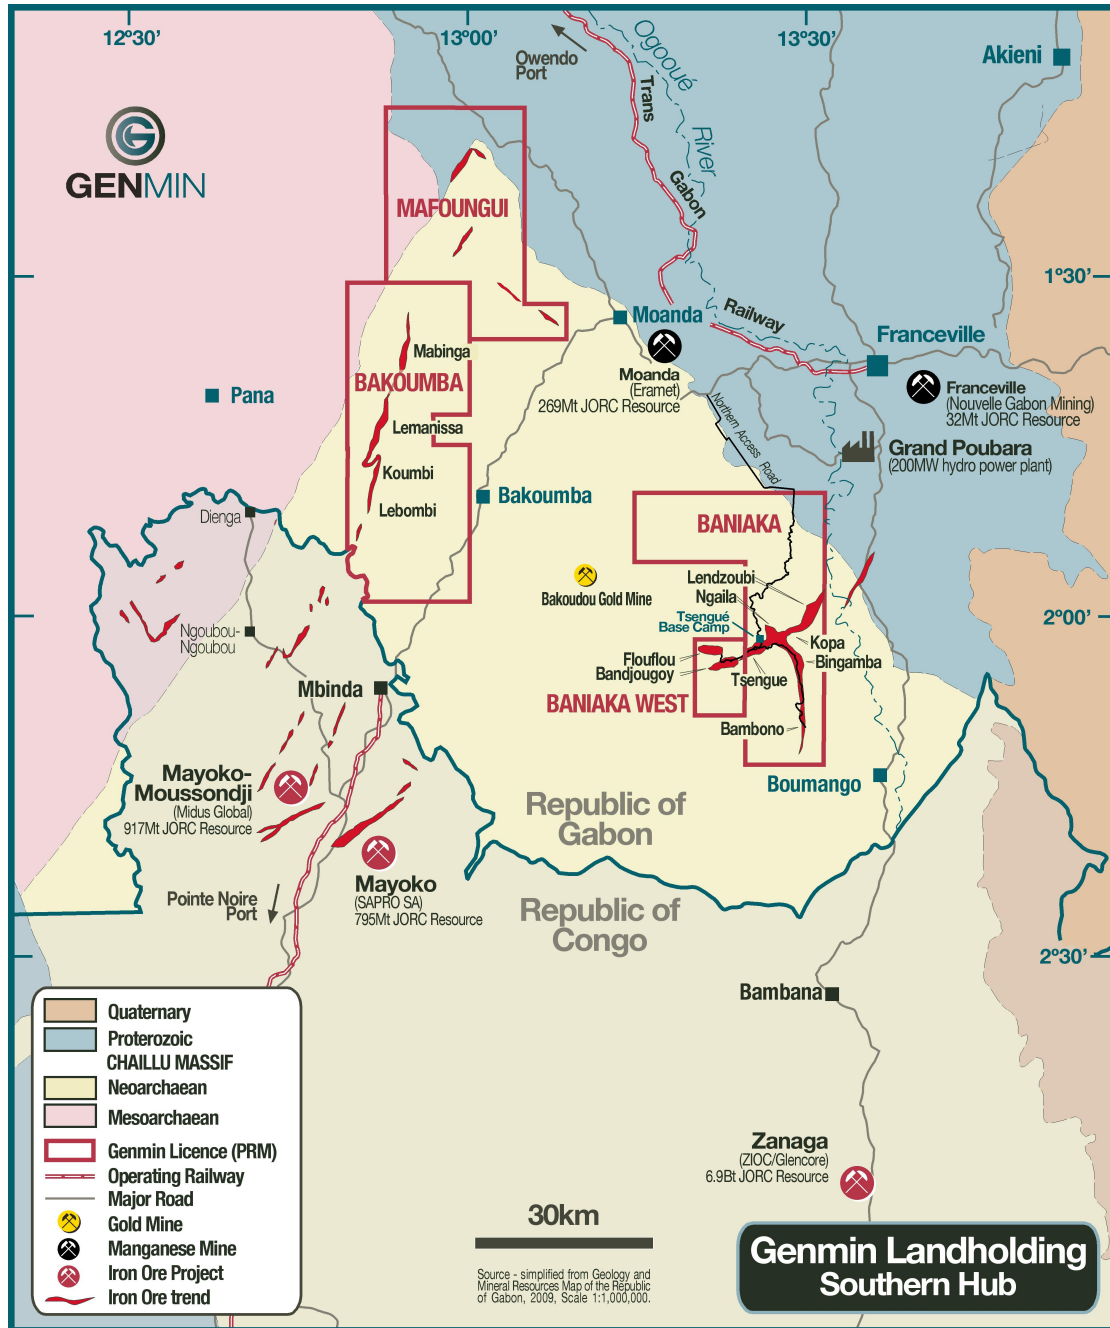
12°30'
13°00'
13°30'
Owendo Port
Ogooué River
Trans Gabon Railway
Akieni
GENMIN
MAFOUNGUI
1°30'
Moanda
Franceville
Mabinga
BAKOUMBA
Moanda (Eramet) 269Mt JORC Resource
Franceville (Nouvelle Gabon Mining) 32Mt JORC Resource
Pana
Lemanissa
Northern Access Road
Grand Poubara (200MW hydro power plant)
Koumbi
Lebombi
Bakoumba
Dienga
BANIAKA
Bakoudou Gold Mine
Lendzoubi
Ngaila
2°00'
Ngoubou-Ngoubou
Tsengué Base Camp
Kopa
Bingamba
Flouflou
Bandjougoy
Tsengue
Mbinda
BANIAKA WEST
Bambono
Mayoko-Moussondji (Midus Global) 917Mt JORC Resource
Boumango
Republic of Gabon
Mayoko (SAPRO SA) 795Mt JORC Resource
Pointe Noire Port
Republic of Congo
2°30'
Bambana
Quaternary
Proterozoic
CHAILLU MASSIF
Neoarchaean
Mesoarchaean
Genmin Licence (PRM)
Operating Railway
Major Road
Gold Mine
Manganese Mine
Iron Ore Project
Iron Ore trend
30km
Zanaga (ZIOC/Glencore) 6.9Bt JORC Resource
Source - simplified from Geology and Mineral Resources Map of the Republic of Gabon, 2009, Scale 1:1,000,000.
Genmin Landholding Southern Hub